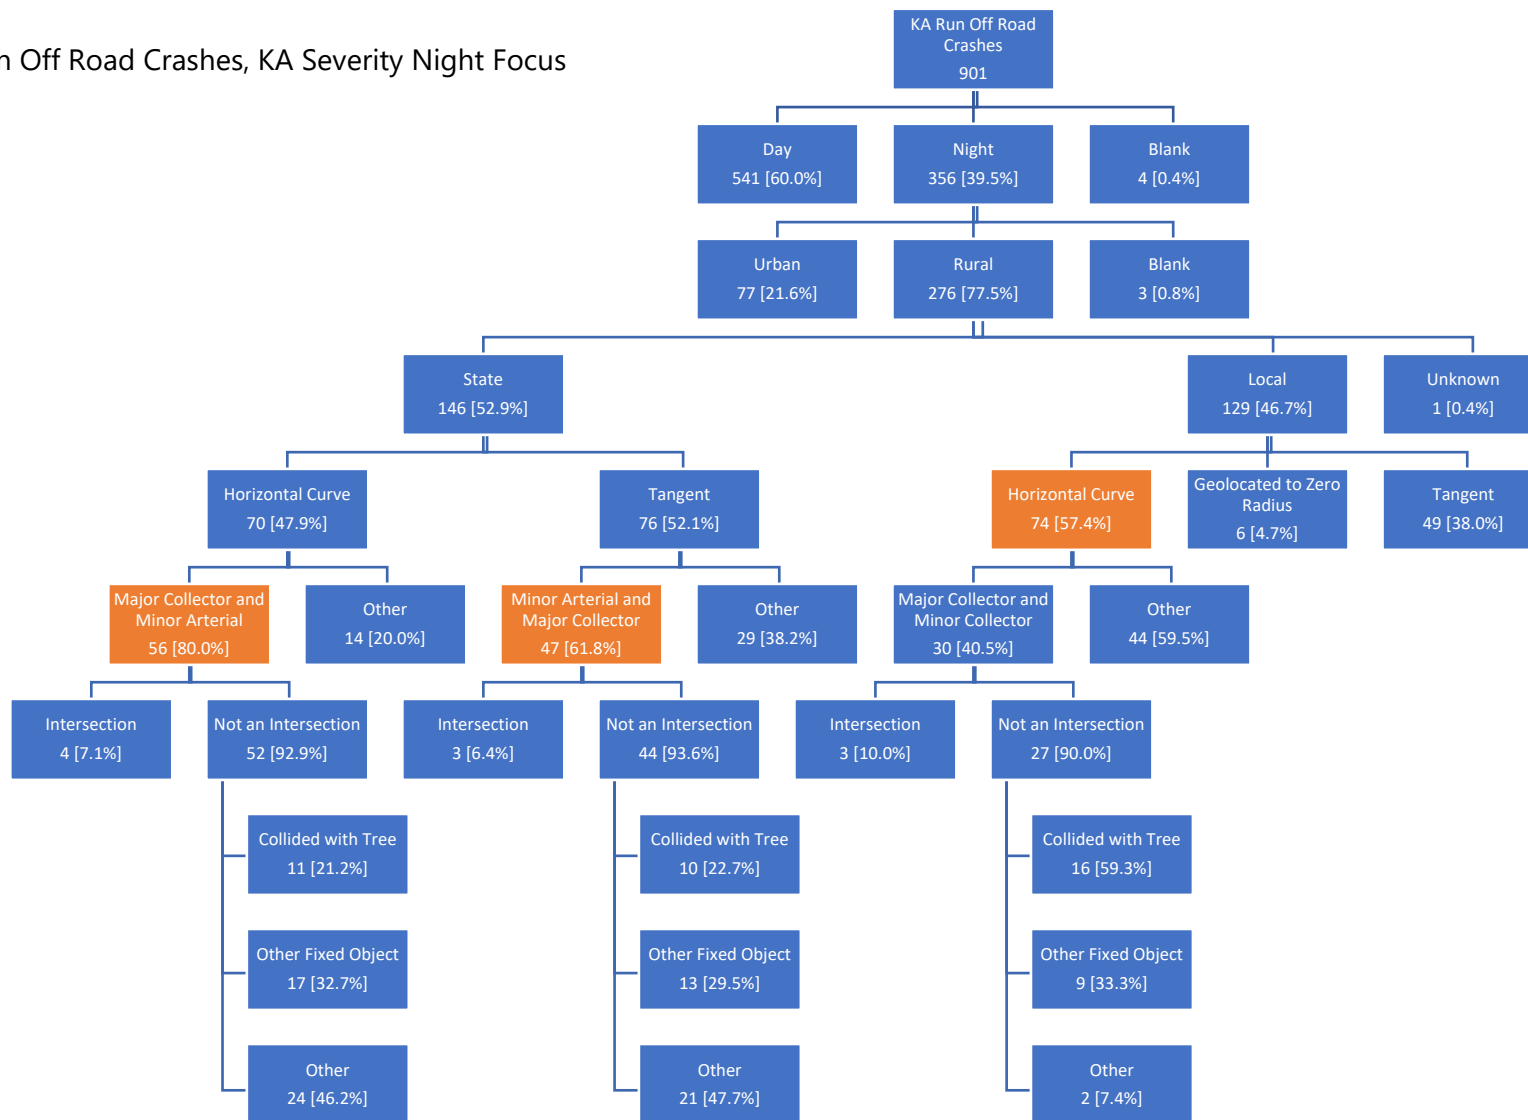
n Off Road Crashes, KA Severity Night Focus

KA Run Off Road Crashes
901

Day
541 [60.0%]

Night
356 [39.5%]

Blank
4 [0.4%]

Urban
77 [21.6%]

Rural
276 [77.5%]

Blank
3 [0.8%]

State
146 [52.9%]

Local
129 [46.7%]

Unknown
1 [0.4%]

Horizontal Curve
70 [47.9%]

Tangent
76 [52.1%]

Horizontal Curve
74 [57.4%]

Geolocated to Zero Radius
6 [4.7%]

Tangent
49 [38.0%]

Major Collector and Minor Arterial
56 [80.0%]

Other
14 [20.0%]

Minor Arterial and Major Collector
47 [61.8%]

Other
29 [38.2%]

Major Collector and Minor Collector
30 [40.5%]

Other
44 [59.5%]

Intersection
4 [7.1%]

Not an Intersection
52 [92.9%]

Intersection
3 [6.4%]

Not an Intersection
44 [93.6%]

Intersection
3 [10.0%]

Not an Intersection
27 [90.0%]

Collided with Tree
11 [21.2%]

Other Fixed Object
17 [32.7%]

Other
24 [46.2%]

Collided with Tree
10 [22.7%]

Other Fixed Object
13 [29.5%]

Other
21 [47.7%]

Collided with Tree
16 [59.3%]

Other Fixed Object
9 [33.3%]

Other
2 [7.4%]